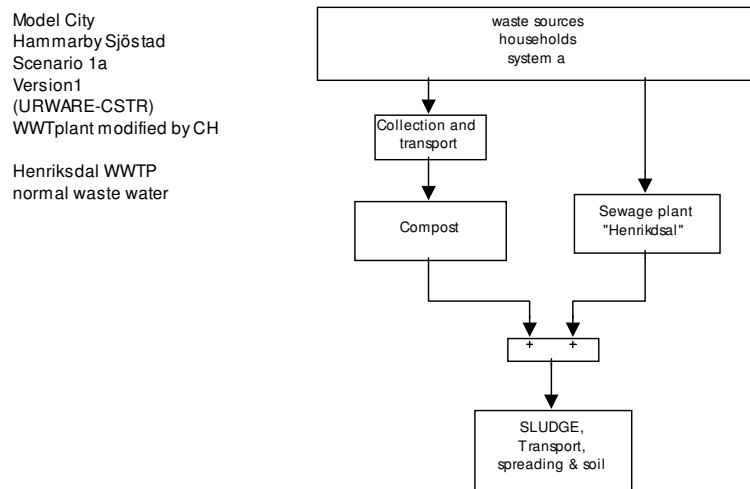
Model City
Hammarby Sjöstad
Scenario 1a
Version1
(URWARE-CSTR)
WWTplant modified by CH

Henriksdal WWTP
normal waste water

waste sources
households
system a

Collection and transport

Compost

Sewage plant "Henrikdsal"

+ +

SLUDGE,
Transport,
spreading & soil